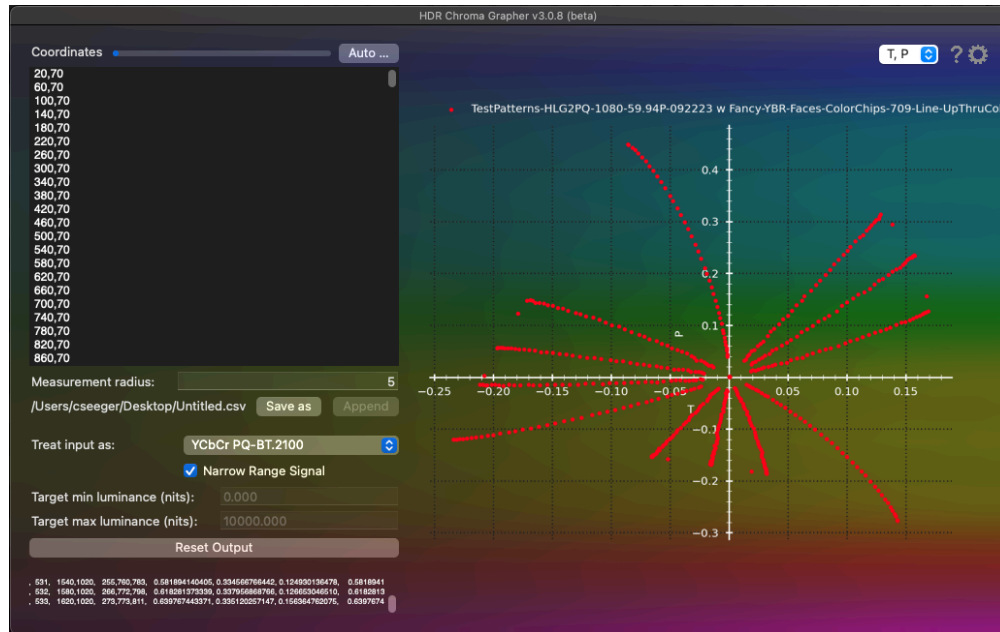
HDR Chroma Grapher v3.0.8 (beta)

Coordinates

Auto ...

20,70
60,70
100,70
140,70
180,70
220,70
260,70
300,70
340,70
380,70
420,70
460,70
500,70
540,70
580,70
620,70
660,70
700,70
740,70
780,70
820,70
860,70

Measurement radius: 5

/Users/cseeger/Desktop/Untitled.csv

Save as

Append

Treat input as: YCbCr PQ-BT.2100

Narrow Range Signal

Target min luminance (nits): 0.000

Target max luminance (nits): 10000.000

Reset Output

, 531, 1540,1020, 255,760,763, 0.581894140405, 0.334566766442, 0.124930136478, 0.5818941
, 532, 1580,1020, 266,772,798, 0.618281373339, 0.337956868766, 0.126653046510, 0.6182813
, 533, 1620,1020, 273,773,811, 0.639767443371, 0.335120257147, 0.156364762075, 0.6397674

T, P

?

TestPatterns-HLG2PQ-1080-59.94P-092223 w Fancy-YBR-Faces-ColorChips-709-Line-UpThruCo

0.4
0.3
0.2
0.1
−0.1
−0.2
−0.3
P
T
−0.25
−0.20
−0.15
−0.10
−0.05
0.05
0.10
0.15